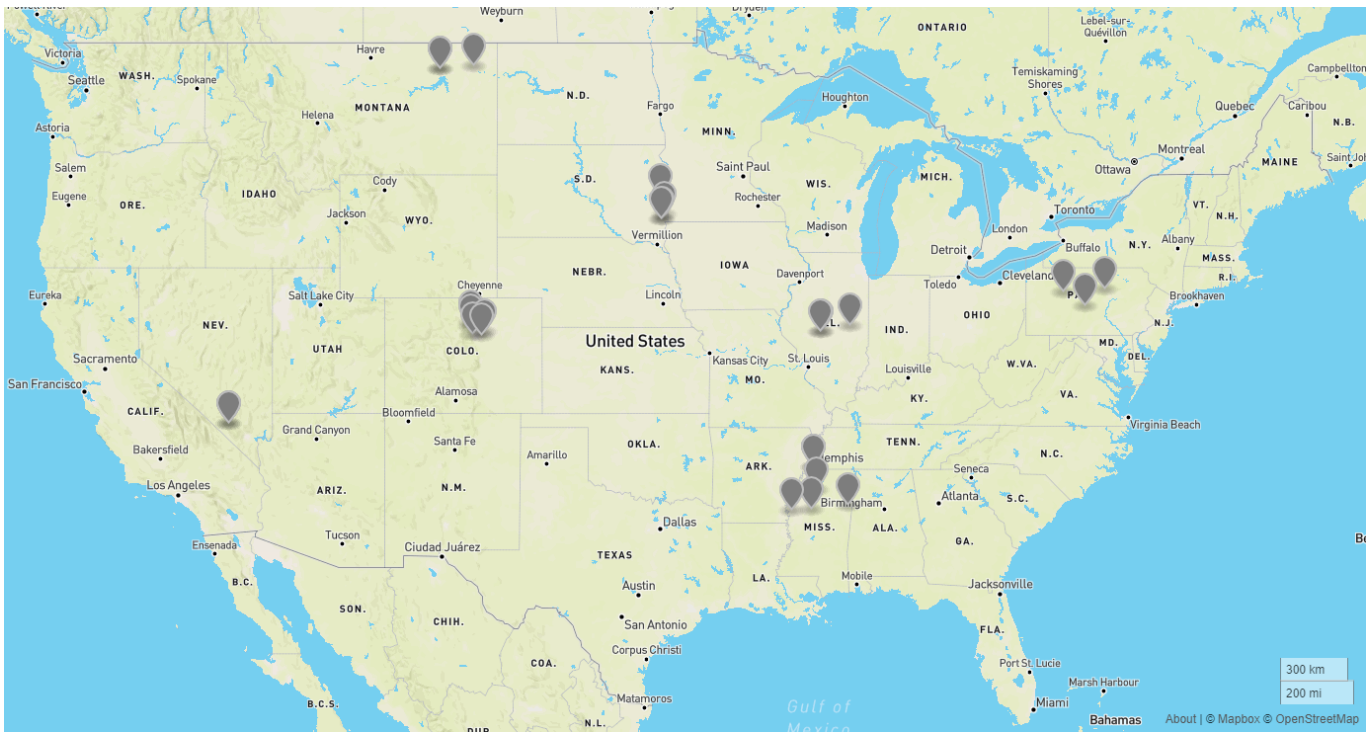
Weyburn
ONTARIO
Lebel-sur-Quévillon
Victoria
Havre
Seattle
WASH.
Spokane
Temiskaming Shores
Campbellton
N.D.
Houghton
Quebec
Caribou
Helena
MONTANA
Fargo
N.B.
Astoria
MINN.
Montreal
Saint Paul
Ottawa
MAINE
Saint Joh
Salem
S.D.
WIS.
MICH.
Cody
Eugene
ORE.
IDAHO
Rochester
VT.
Toronto
N.H.
Jackson
WYO.
Madison
London
Vermillion
Albany
Detroit
Buffalo
N.Y.
MASS.
IOWA
Eureka
NEBR.
Davenport
Cheyenne
Salt Lake City
Toledo
Cleveland
R.I.
Lincoln
Brookhaven
NEV.
OHIO
IND.
UTAH
United States
N.J.
COLO.
Sacramento
Kansas City
MD.
DEL.
San Francisco
KANS.
St. Louis
W.VA.
MO.
Louisville
Alamosa
CALIF.
KY.
VA.
Bloomfield
Virginia Beach
Grand Canyon
TENN.
Santa Fe
Memphis
Bakersfield
N.C.
OKLA.
Amarillo
ARK.
Seneca
Los Angeles
ARIZ.
N.M.
Atlanta
S.C.
Birmingham
Dallas
MISS.
ALA.
GA.
Tucson
Ensenada
Ciudad Juárez
TEXAS
Mobile
Jacksonville
B.C.
Austin
LA.
SON.
CHIH.
San Antonio
FLA.
Corpus Christi
Port St. Lucie
COA.
300 km
Marsh Harbour
200 mi
Matamoros
Miami
B.C.S.
Gulf of Mexico
Bahamas
N.L.
About | © Mapbox © OpenStreetMap